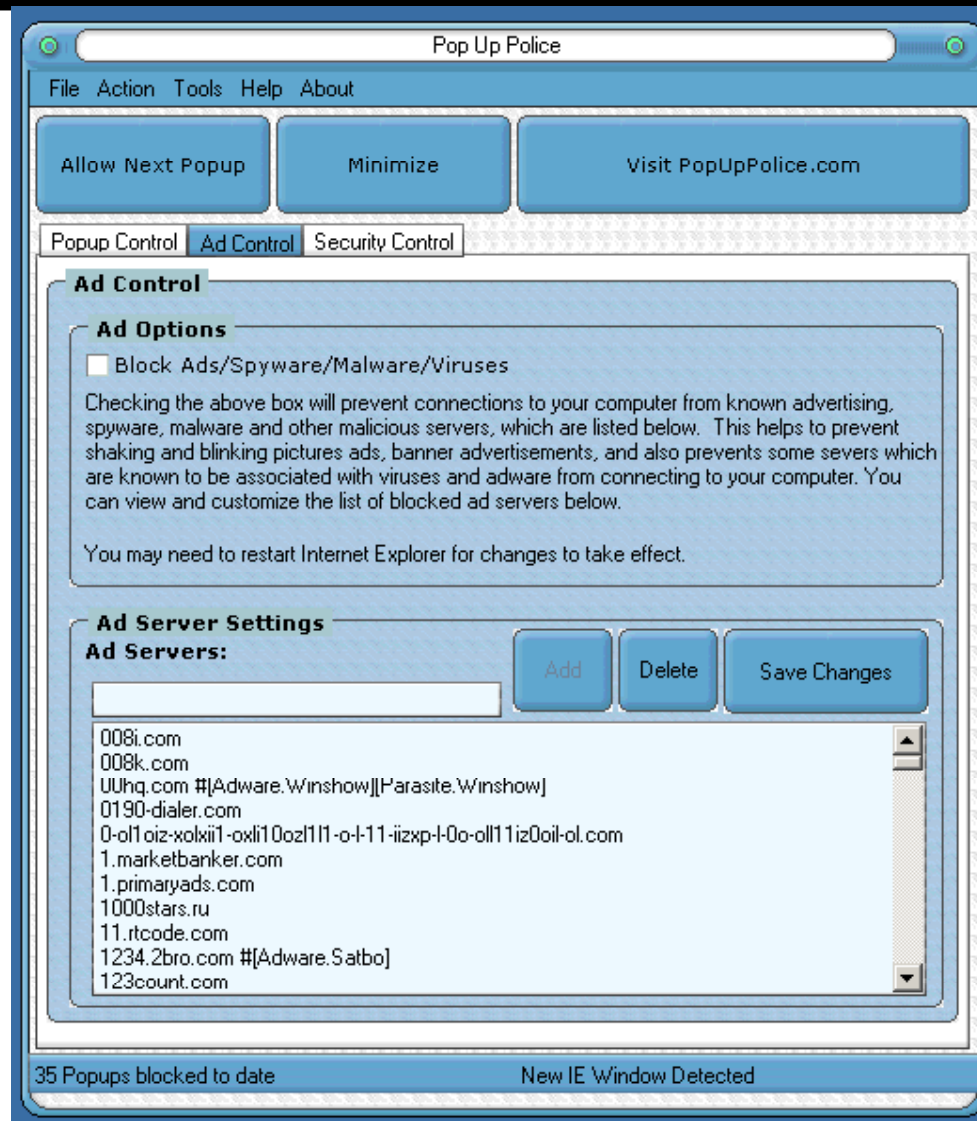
Pop Up Police

File Action Tools Help About

Allow Next Popup

Minimize

Visit PopUpPolice.com

Popup Control | Ad Control | Security Control

Ad Control

Ad Options

Block Ads/Spyware/Malware/Viruses

Checking the above box will prevent connections to your computer from known advertising, spyware, malware and other malicious servers, which are listed below. This helps to prevent shaking and blinking pictures ads, banner advertisements, and also prevents some severs which are known to be associated with viruses and adware from connecting to your computer. You can view and customize the list of blocked ad servers below.

You may need to restart Internet Explorer for changes to take effect.

Ad Server Settings

Ad Servers:

Add

Delete

Save Changes

008i.com
008k.com
00hq.com #[Adware.Winshow][Parasite.Winshow]
0190-dialer.com
0-ol1oiz-xolxii1-oxli10ozl1l1-o-l-11-iizxp-l-0o-oll11iz0oil-ol.com
1.marketbanker.com
1.primaryads.com
1000stars.ru
11.rtcode.com
1234.2bro.com #[Adware.Satbo]
123count.com

35 Popups blocked to date

New IE Window Detected